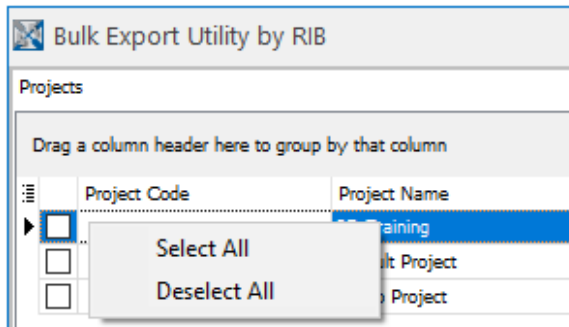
Bulk Export Utility by RIB

Projects

Drag a column header here to group by that column

| | Project Code | Project Name |
|---|---|---|
| | | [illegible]raining |
| | | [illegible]ult Project |
| | | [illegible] Project |

Select All

Deselect All